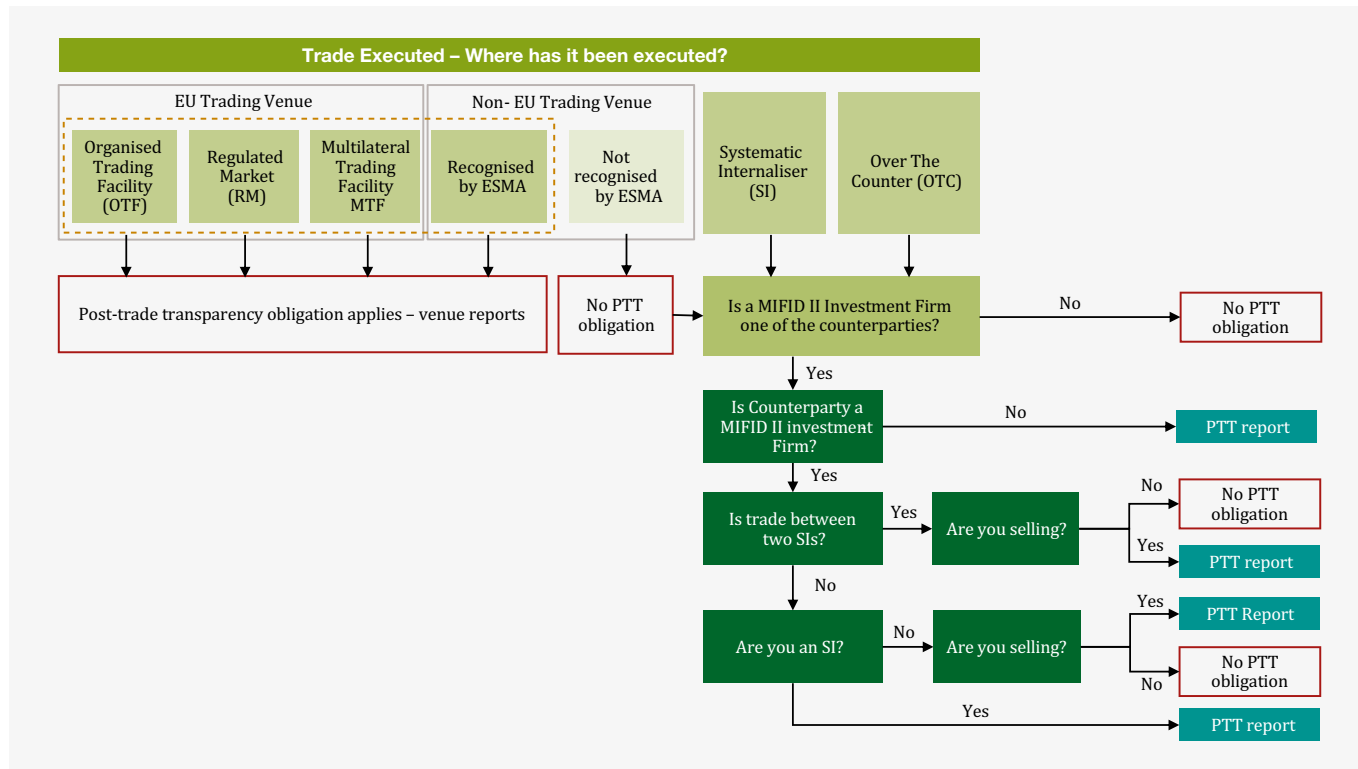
Trade Executed – Where has it been executed?

EU Trading Venue

Organised Trading Facility (OTF)

Regulated Market (RM)

Multilateral Trading Facility MTF

Non- EU Trading Venue

Recognised by ESMA

Not recognised by ESMA

Systematic Internaliser (SI)

Over The Counter (OTC)

Post-trade transparency obligation applies – venue reports

No PTT obligation

Is a MIFID II Investment Firm one of the counterparties?

No

No PTT obligation

Yes

Is Counterparty a MIFID II investment Firm?

No

PTT report

Yes

Is trade between two SIs?

Yes

Are you selling?

No

No PTT obligation

Yes

PTT report

No

Are you an SI?

No

Are you selling?

Yes

PTT Report

No

No PTT obligation

Yes

PTT report